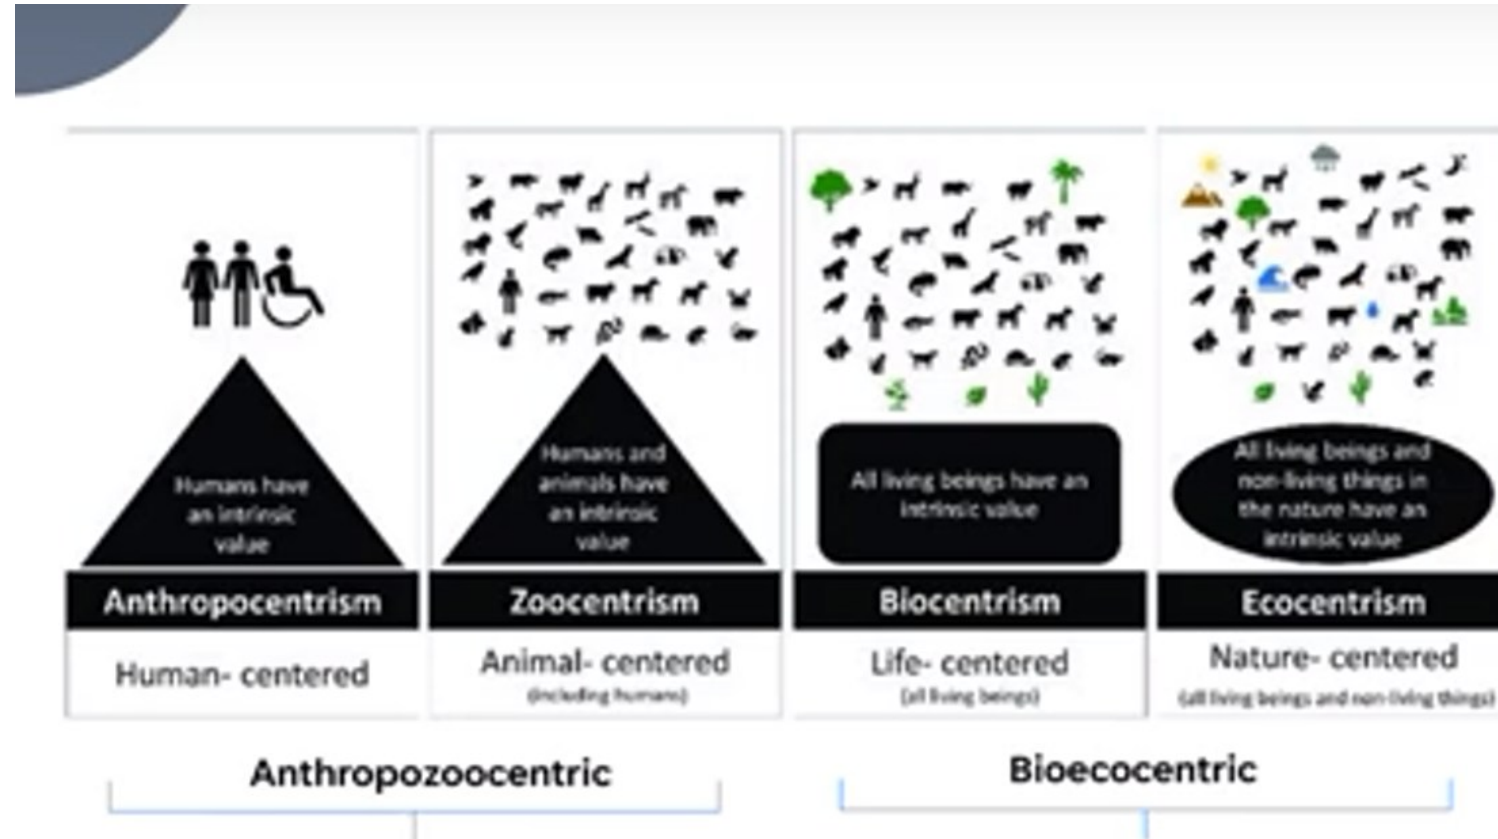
Humans have an intrinsic value

Anthropocentrism

Human- centered

Humans and animals have an intrinsic value

Zoocentrism

Animal- centered

(including humans)

All living beings have an intrinsic value

Biocentrism

Life- centered

(all living beings)

All living beings and non-living things in the nature have an intrinsic value

Ecocentrism

Nature- centered

(all living beings and non-living things)

Anthropozoocentric

Bioecocentric